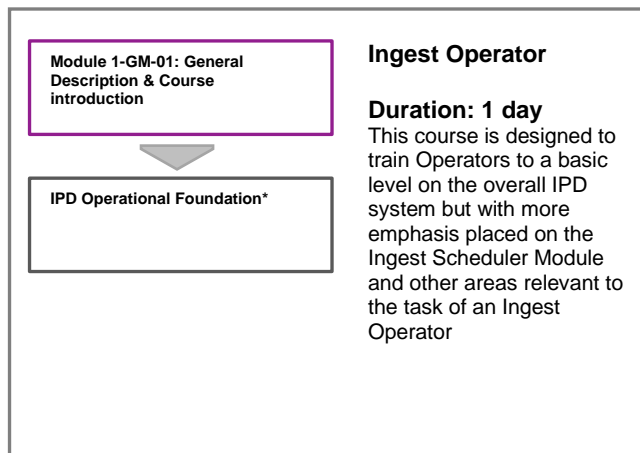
Module 1-GM-01: General Description & Course introduction

IPD Operational Foundation*

Ingest Operator

Duration: 1 day

This course is designed to train Operators to a basic level on the overall IPD system but with more emphasis placed on the Ingest Scheduler Module and other areas relevant to the task of an Ingest Operator